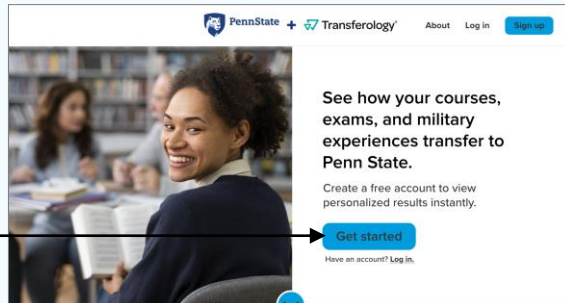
PennState + Transferology®

About Log in Sign up

See how your courses, exams, and military experiences transfer to Penn State.

Create a free account to view personalized results instantly.

Get started

Have an account? Log in.